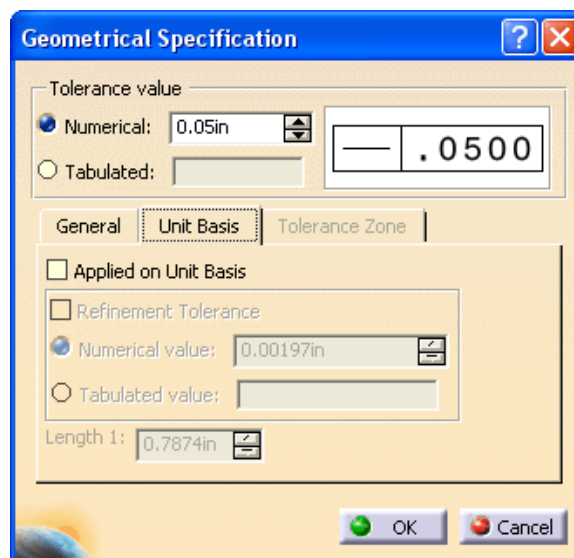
Geometrical Specification

Tolerance value

Numerical: 0.05in

Tabulated:

—  .0500

General | Unit Basis | Tolerance Zone

Applied on Unit Basis

Refinement Tolerance

Numerical value: 0.00197in

Tabulated value:

Length 1: 0.7874in

OK

Cancel